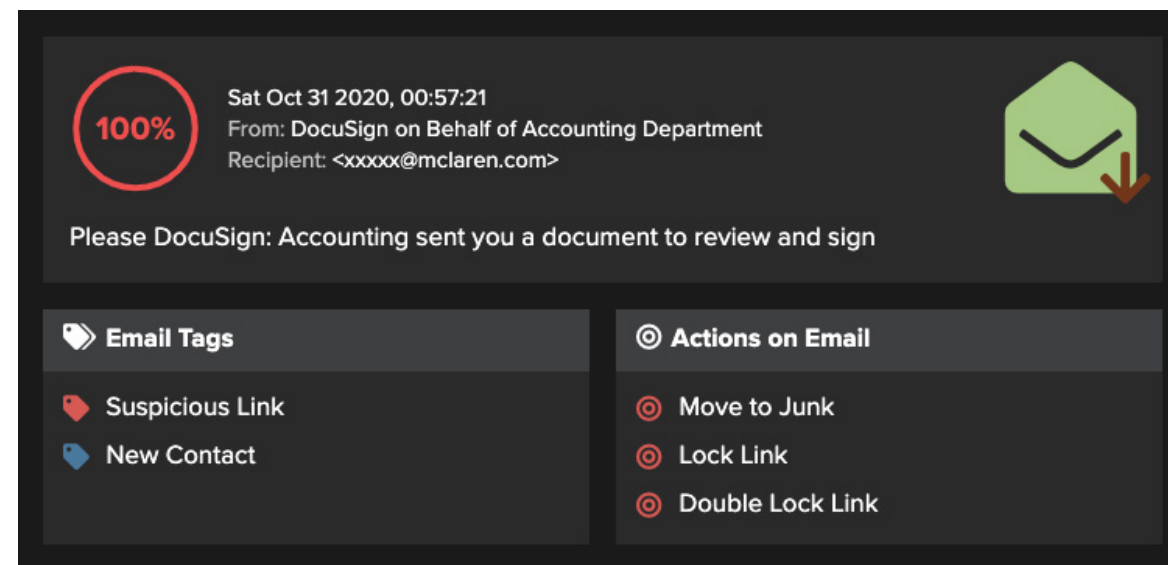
100%

Sat Oct 31 2020, 00:57:21
From: DocuSign on Behalf of Accounting Department
Recipient: <xxxxx@mclaren.com>

Please DocuSign: Accounting sent you a document to review and sign

Email Tags

Suspicious Link
New Contact

Actions on Email

Move to Junk
Lock Link
Double Lock Link